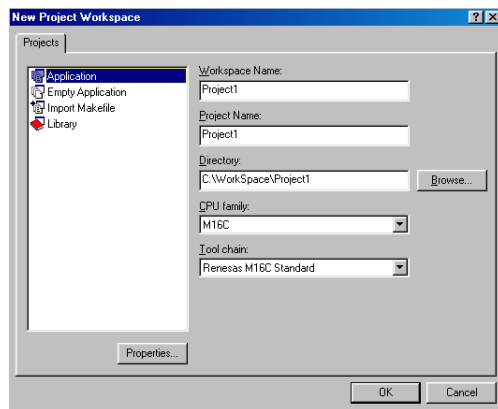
New Project Workspace

?

Projects

Application
Empty Application
Import Makefile
Library

Workspace Name:
Project1

Project Name:
Project1

Directory:
C:\WorkSpace\Project1

Browse...

CPU family:
M16C

Tool chain:
Renesas M16C Standard

Properties...

OK

Cancel